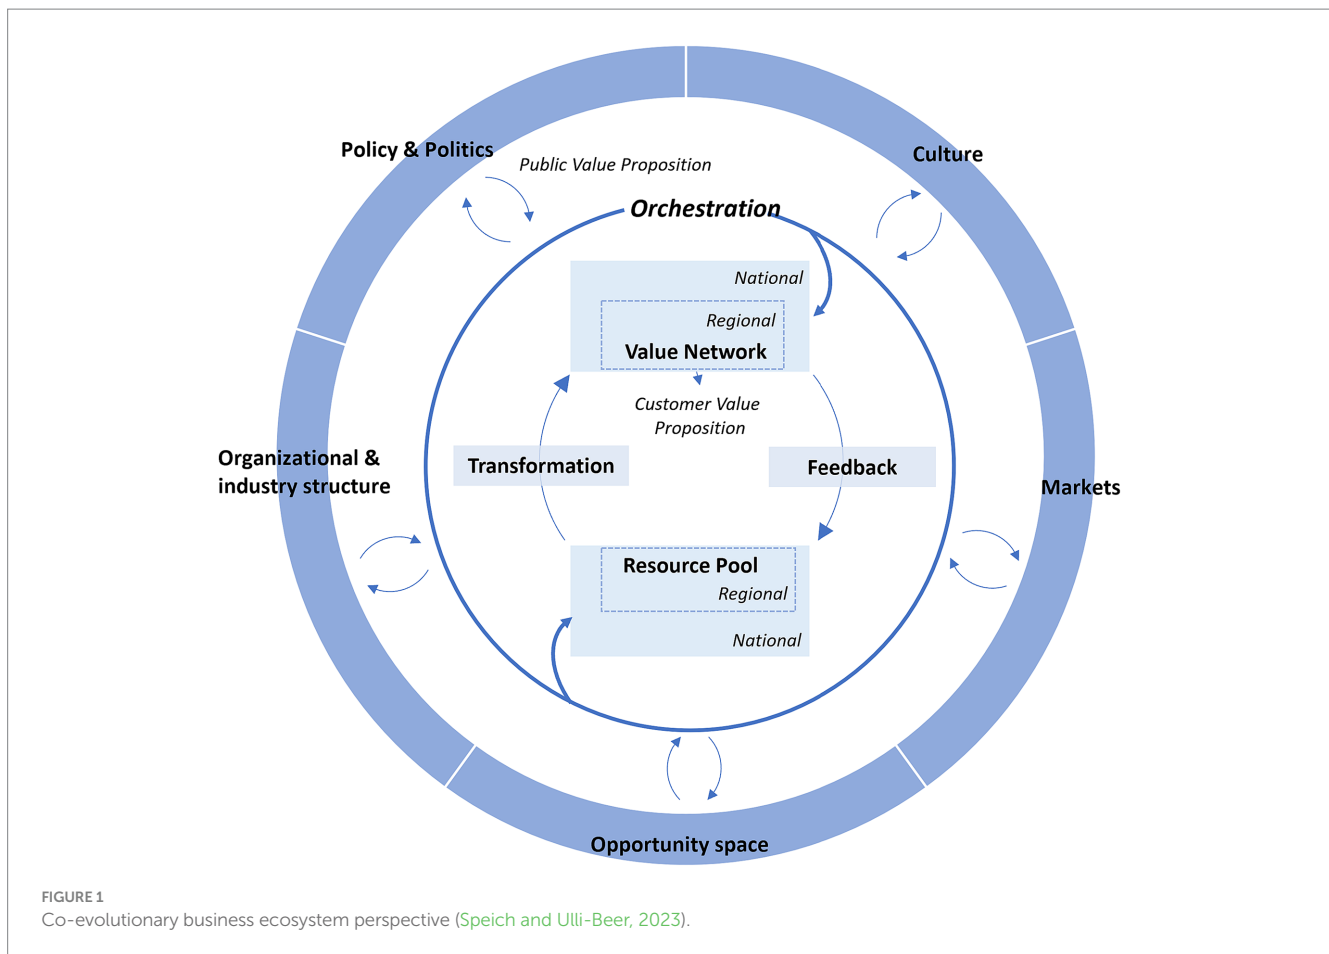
Policy & Politics

Public Value Proposition

Culture

Orchestration

National

Regional

Value Network

Customer Value Proposition

Organizational & industry structure

Transformation

Feedback

Markets

Resource Pool

Regional

National

Opportunity space

FIGURE 1
Co-evolutionary business ecosystem perspective (Speich and Ulli-Beer, 2023).